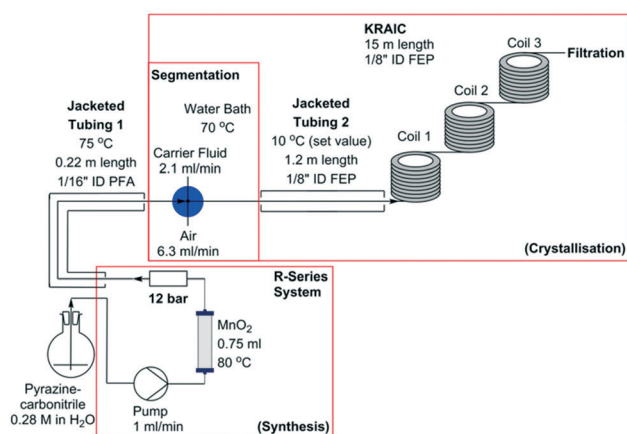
KRAIC
15 m length
1/8" ID FEP

Coil 3
Filtration
Coil 2
Coil 1

Segmentation

Water Bath
70 $^{o}$C

Carrier Fluid
2.1 ml/min

Air
6.3 ml/min

Jacketed
Tubing 1
75 $^{o}$C
0.22 m length
1/16" ID PFA

Jacketed
Tubing 2
10 $^{o}$C (set value)
1.2 m length
1/8" ID FEP

(Crystallisation)

R-Series
System

12 bar

$MnO_2$
0.75 ml
80 $^{o}$C

Pyrazine-
carbonitrile
0.28 M in $H_2O$

Pump
1 ml/min

(Synthesis)